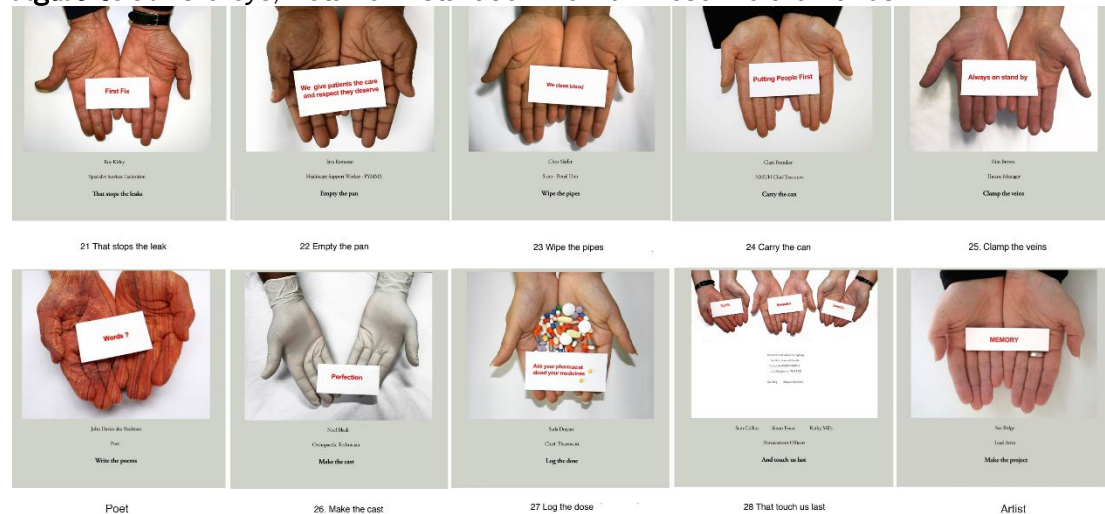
First Fix

That stops the leaks

21 That stops the leak

We give patients the care and respect they deserve

Empty the pan

22 Empty the pan

We clean blood

Wipe the pipes

23 Wipe the pipes

Putting People First

Carry the can

24 Carry the can

Always on stand by

Clamp the veins

25. Clamp the veins

Words ?

Poet

Write the poems

Poet

Perfection

Orthopaedic Technician

Make the cast

26. Make the cast

Ask your pharmacist about your medicines

Chief Pharmacist

Log the dose

27 Log the dose

And touch us last

28 That touch us last

MEMORY

Lead Artist

Make the project

Artist